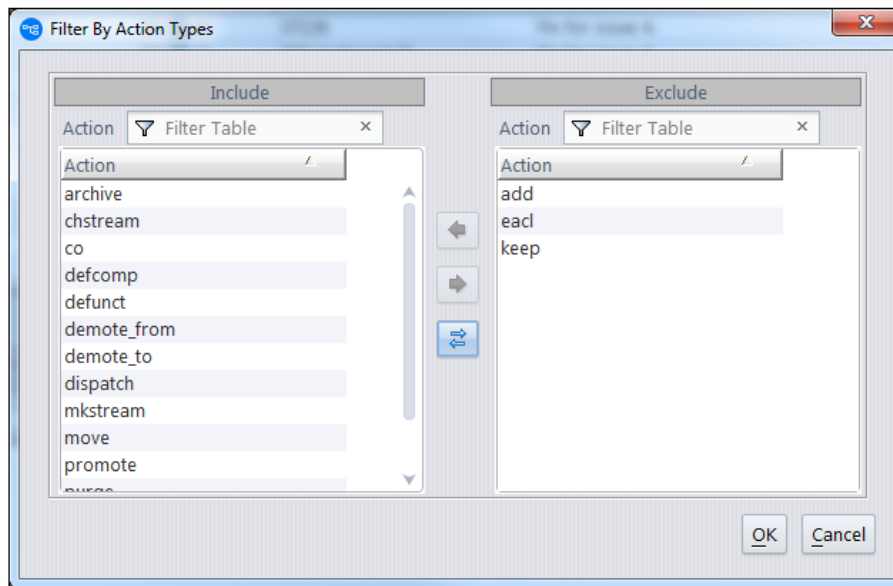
Filter By Action Types

Include

Action Filter Table ×

Action

archive
chstream
co
defcomp
defunct
demote_from
demote_to
dispatch
mkstream
move
promote
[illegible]

Exclude

Action Filter Table ×

Action

add
eacl
keep

OK Cancel